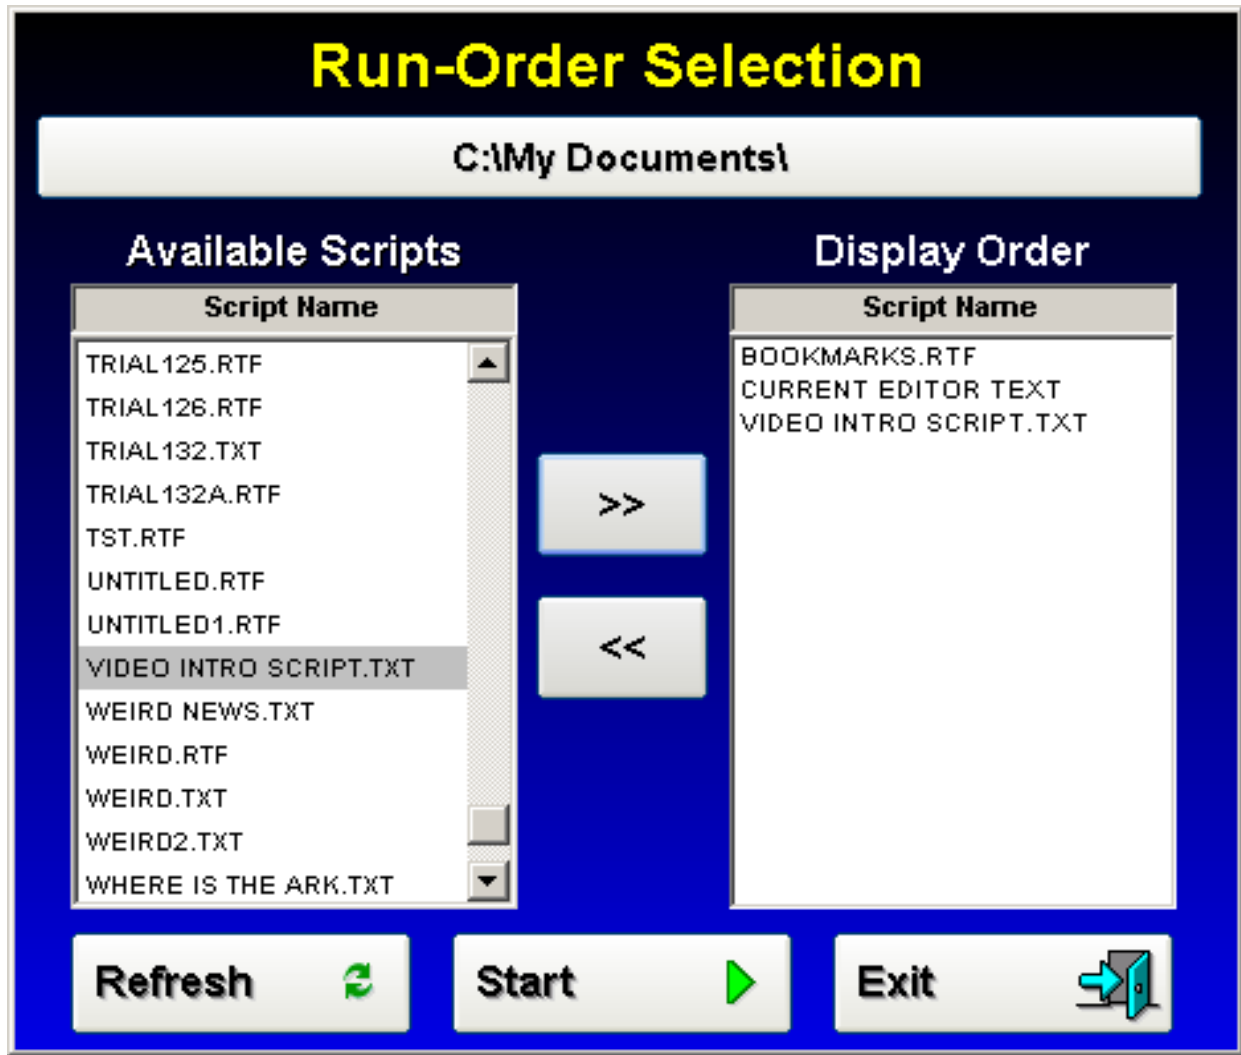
Run-Order Selection

C:\My Documents\

Available Scripts

| Script Name |
|---|
| TRIAL125.RTF |
| TRIAL126.RTF |
| TRIAL132.TXT |
| TRIAL132A.RTF |
| TST.RTF |
| UNTITLED.RTF |
| UNTITLED1.RTF |
| VIDEO INTRO SCRIPT.TXT |
| WEIRD NEWS.TXT |
| WEIRD.RTF |
| WEIRD.TXT |
| WEIRD2.TXT |
| WHERE IS THE ARK.TXT |

>>

<<

Display Order

| Script Name |
|---|
| BOOKMARKS.RTF |
| CURRENT EDITOR TEXT |
| VIDEO INTRO SCRIPT.TXT |

Refresh

Start

Exit